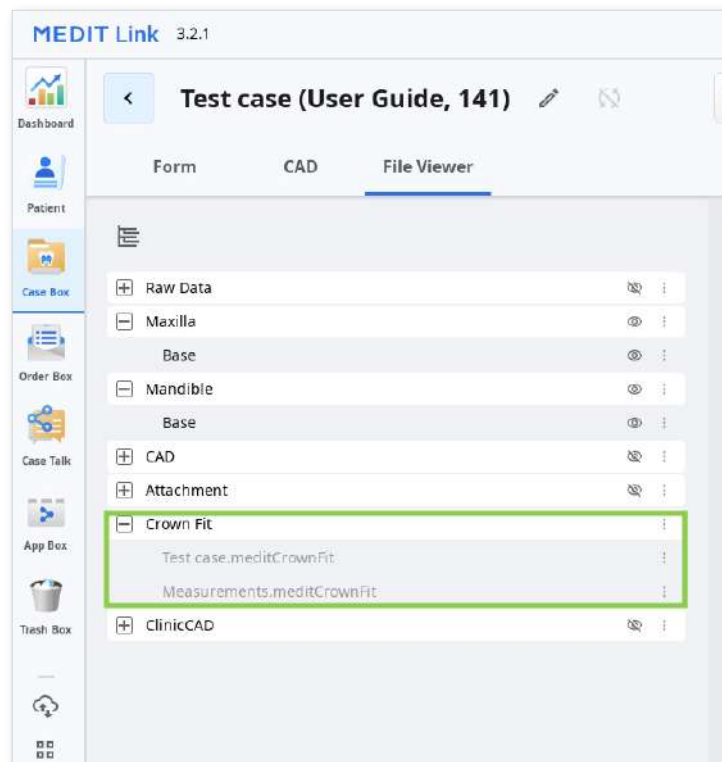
MEDIT Link 3.2.1

Dashboard
Patient
Case Box
Order Box
Case Talk
App Box
Trash Box

Test case (User Guide, 141)

Form CAD File Viewer

Raw Data
Maxilla
Base
Mandible
Base
CAD
Attachment
Crown Fit
Test case.meditCrownFit
Measurements.meditCrownFit
ClinicCAD